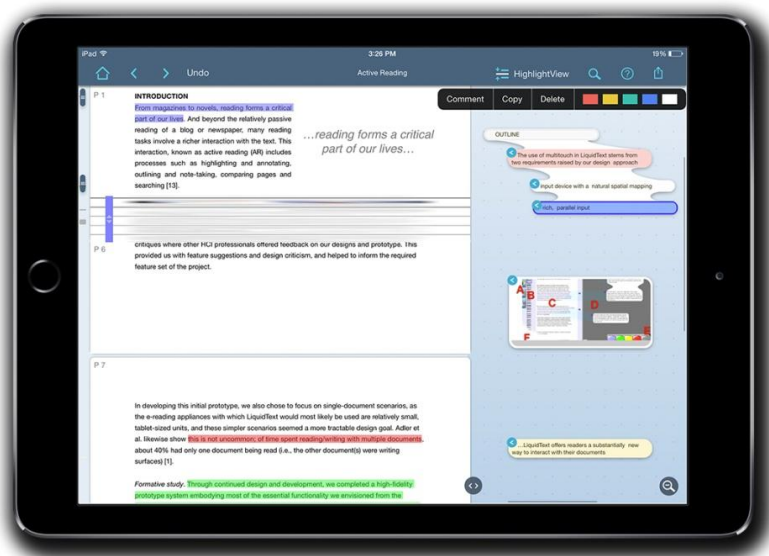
iPad
3:26 PM
19%

Undo
Active Reading
HighlightView

Comment
Copy
Delete

P 1

INTRODUCTION

From magazines to novels, reading forms a critical part of our lives. And beyond the relatively passive reading of a blog or newspaper, many reading tasks involve a richer interaction with the text. This interaction, known as active reading (AR) includes processes such as highlighting and annotating, outlining and note-taking, comparing pages and searching [13].

...reading forms a critical part of our lives...

critiques where other HCI professionals offered feedback on our designs and prototype. This provided us with feature suggestions and design criticism, and helped to inform the required feature set of the project.

P 6

P 7

In developing this initial prototype, we also chose to focus on single-document scenarios, as the e-reading appliances with which LiquidText would most likely be used are relatively small, tablet-sized units, and these simpler scenarios seemed a more tractable design goal. Adler et al. likewise show this is not uncommon; of time spent reading/writing with multiple documents, about 40% had only one document being read (i.e., the other document(s) were writing surfaces) [1].

Formative study. Through continued design and development, we completed a high-fidelity prototype system embodying most of the essential functionality we envisioned from the

OUTLINE

The use of multitouch in LiquidText stems from two requirements raised by our design approach

input device with a natural spatial mapping

rich, parallel input

A
B
C
D
E
F

...LiquidText offers readers a substantially new way to interact with their documents